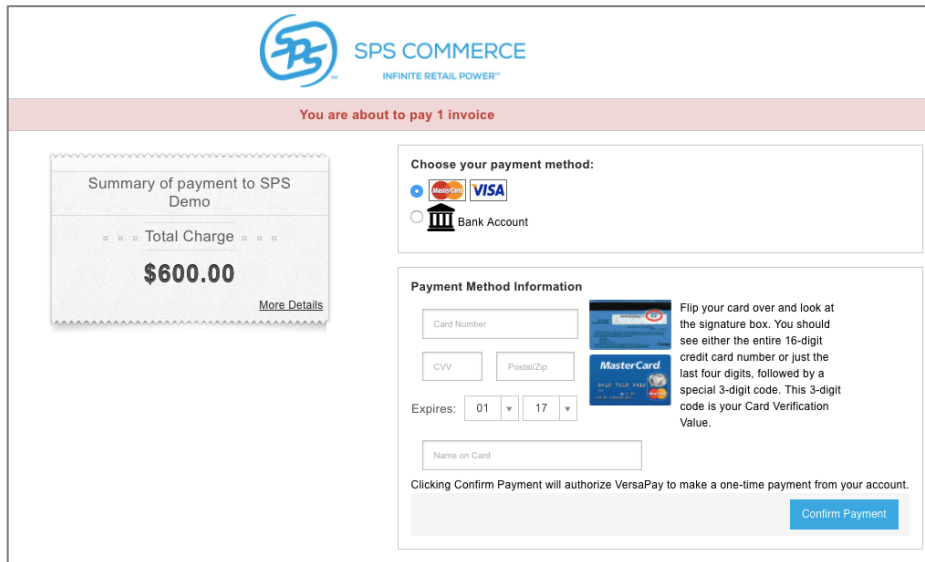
SPS

SPS COMMERCE
INFINITE RETAIL POWER™

You are about to pay 1 invoice

Summary of payment to SPS Demo

Total Charge

$600.00

More Details

Choose your payment method:

MasterCard VISA

Bank Account

Payment Method Information

Card Number

CVV

Postal/Zip

Expires: 01 17

Name on Card

Flip your card over and look at the signature box. You should see either the entire 16-digit credit card number or just the last four digits, followed by a special 3-digit code. This 3-digit code is your Card Verification Value.

MasterCard

Clicking Confirm Payment will authorize VersaPay to make a one-time payment from your account.

Confirm Payment